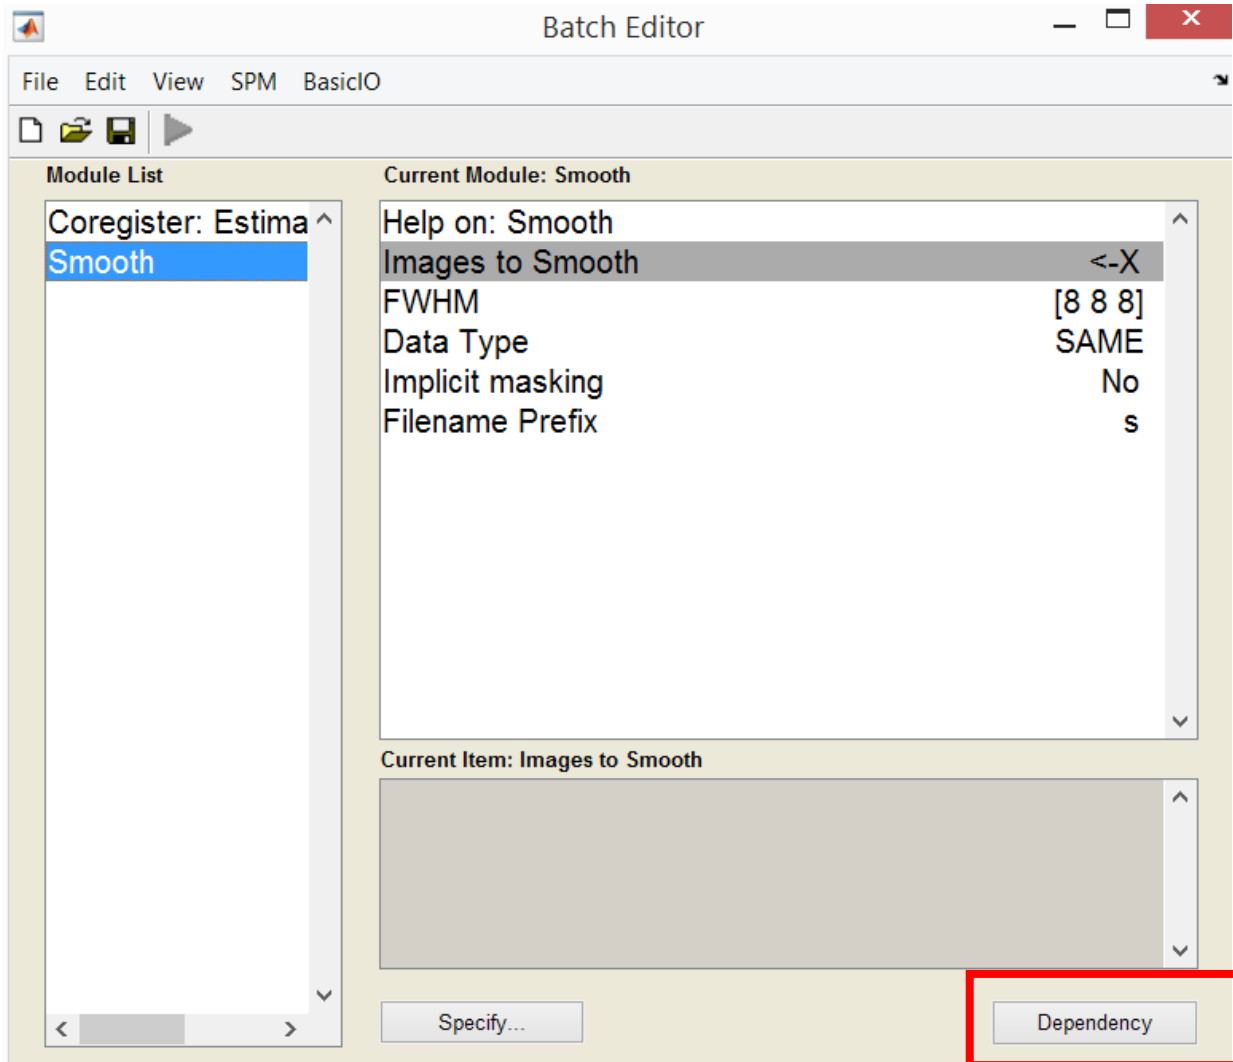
Batch Editor

File Edit View SPM BasicIO

Module List

Coregister: Estima
Smooth

Current Module: Smooth

| | |
|---|---|
| Help on: Smooth | |
| Images to Smooth | <-X |
| FWHM | [8 8 8] |
| Data Type | SAME |
| Implicit masking | No |
| Filename Prefix | s |

Current Item: Images to Smooth

Specify...

Dependency